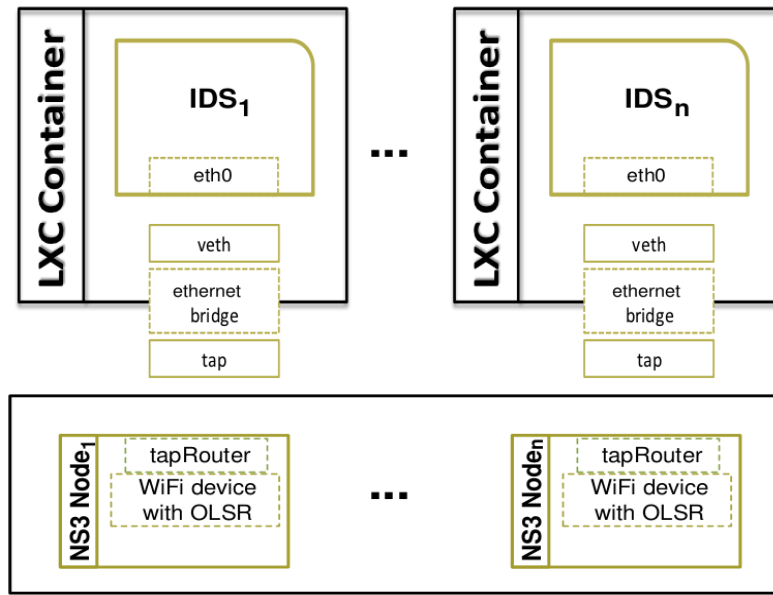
LXC Container

IDS$_1$

eth0

veth

ethernet bridge

tap

...

LXC Container

IDS$_n$

eth0

veth

ethernet bridge

tap

NS3 Node$_1$

tapRouter

WiFi device with OLSR

...

NS3 Node$_n$

tapRouter

WiFi device with OLSR